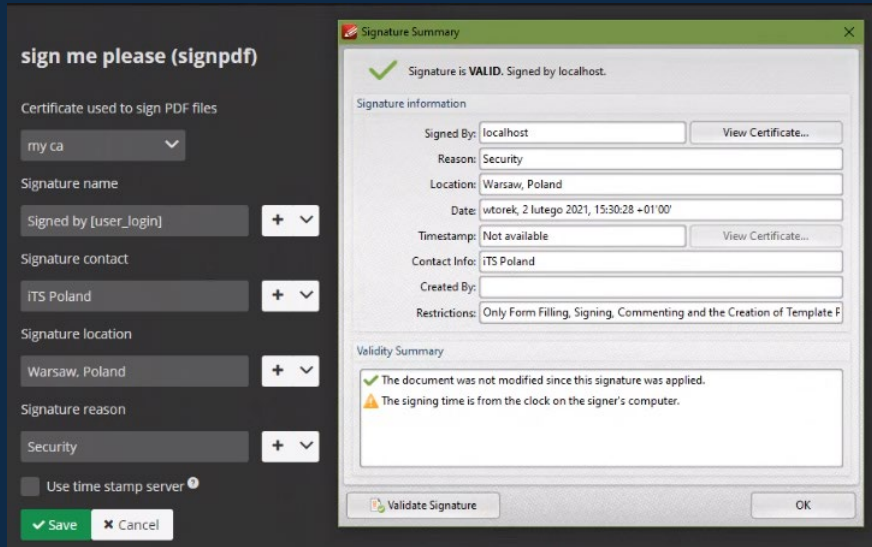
sign me please (signpdf)

Certificate used to sign PDF files

my ca

Signature name

Signed by [user_login]

+

Signature contact

iTS Poland

+

Signature location

Warsaw, Poland

+

Signature reason

Security

+

Use time stamp server

Save

Cancel

Signature Summary

Signature is VALID. Signed by localhost.

Signature information

Signed By: localhost

View Certificate...

Reason: Security

Location: Warsaw, Poland

Date: wtorek, 2 lutego 2021, 15:30:28 +01'00'

Timestamp: Not available

View Certificate...

Contact Info: iTS Poland

Created By:

Restrictions: Only Form Filling, Signing, Commenting and the Creation of Template F

Validity Summary

The document was not modified since this signature was applied.

The signing time is from the clock on the signer's computer.

Validate Signature

OK